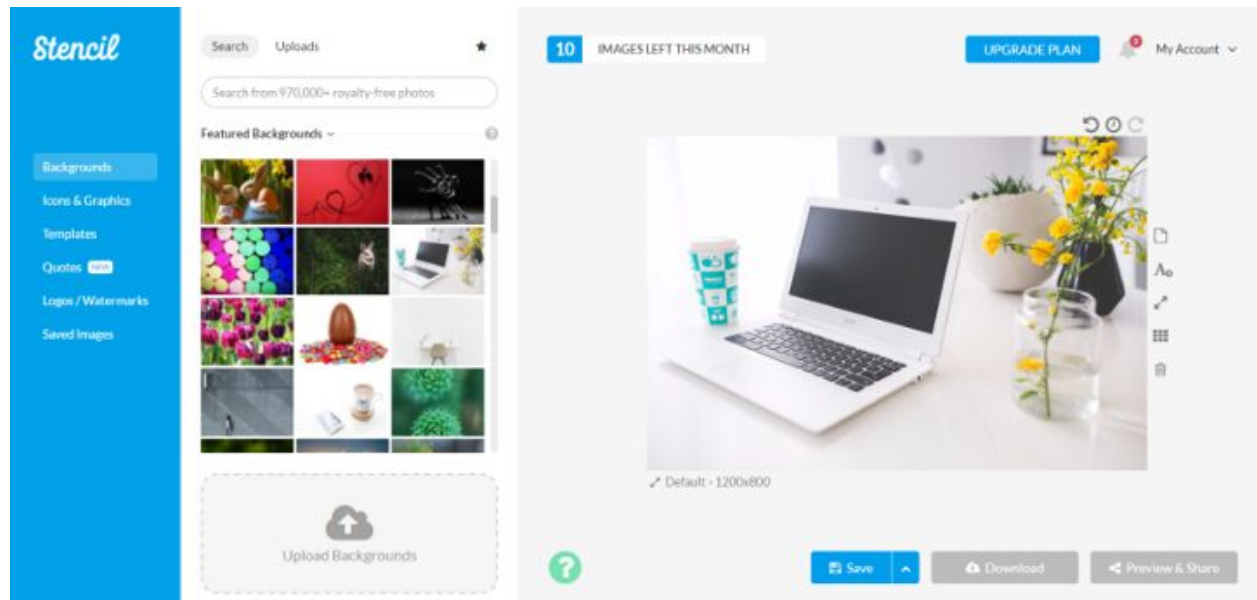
Stencil

Backgrounds
Icons & Graphics
Templates
Quotes NEW
Logos / Watermarks
Saved Images

Search Uploads

Search from 970,000+ royalty-free photos

Featured Backgrounds

Upload Backgrounds

10 IMAGES LEFT THIS MONTH

UPGRADE PLAN

My Account

Default - 1200x800

Save

Download

Preview & Share